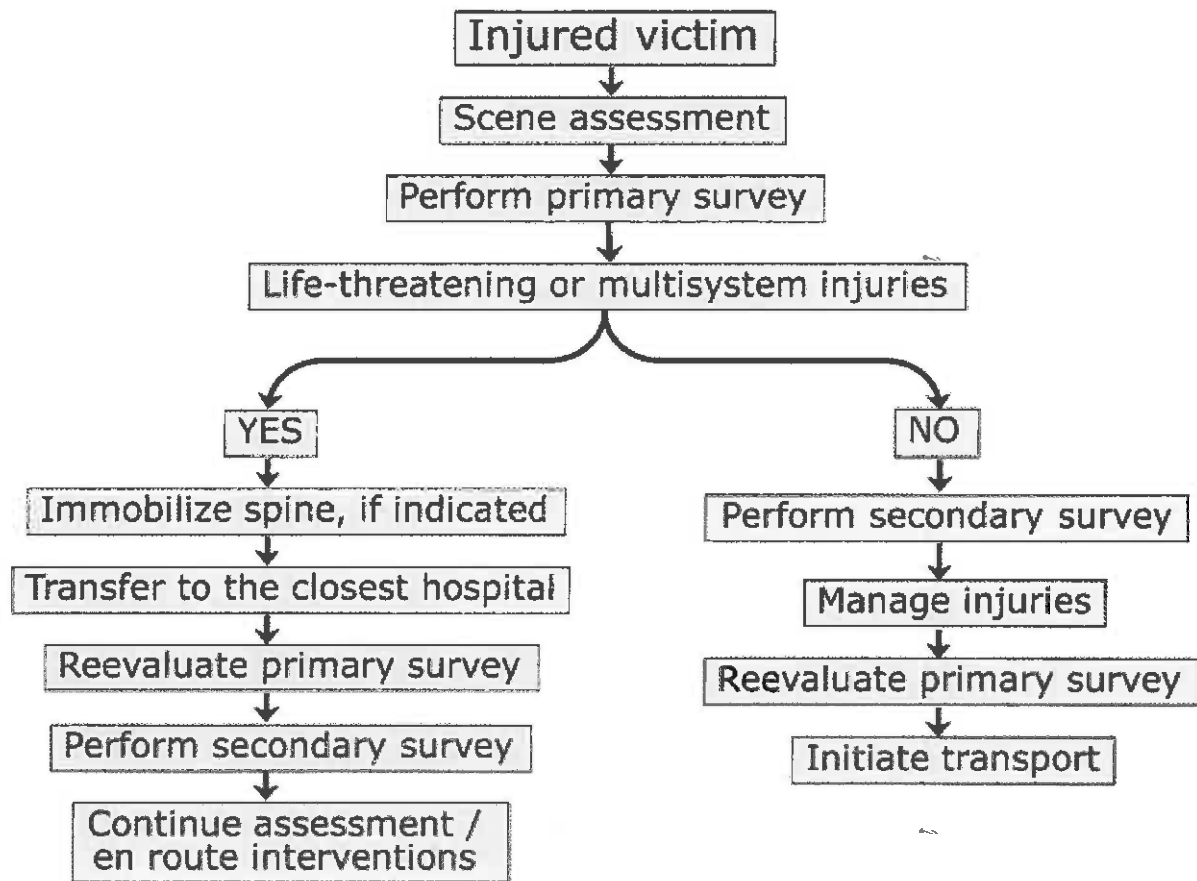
Injured victim

Scene assessment

Perform primary survey

Life-threatening or multisystem injuries

YES

Immobilize spine, if indicated

Transfer to the closest hospital

Reevaluate primary survey

Perform secondary survey

Continue assessment / en route interventions

NO

Perform secondary survey

Manage injuries

Reevaluate primary survey

Initiate transport